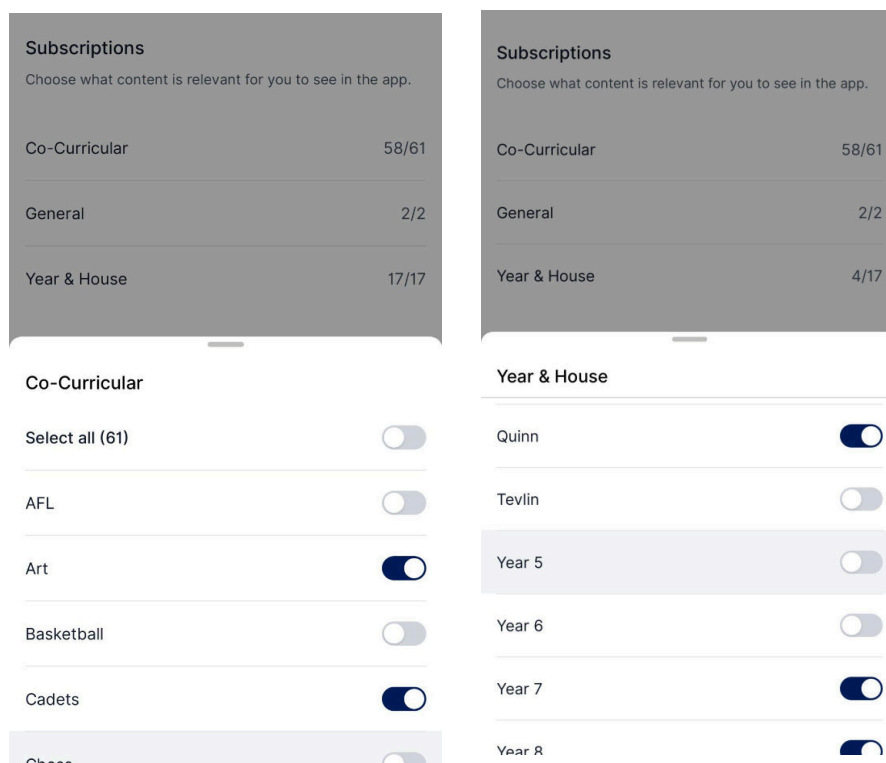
Subscriptions
Choose what content is relevant for you to see in the app.

Co-Curricular 58/61

General 2/2

Year & House 17/17

Co-Curricular

Select all (61)

AFL

Art

Basketball

Cadets

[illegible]

Subscriptions
Choose what content is relevant for you to see in the app.

Co-Curricular 58/61

General 2/2

Year & House 4/17

Year & House

Quinn

Tevlin

Year 5

Year 6

Year 7

Year 8